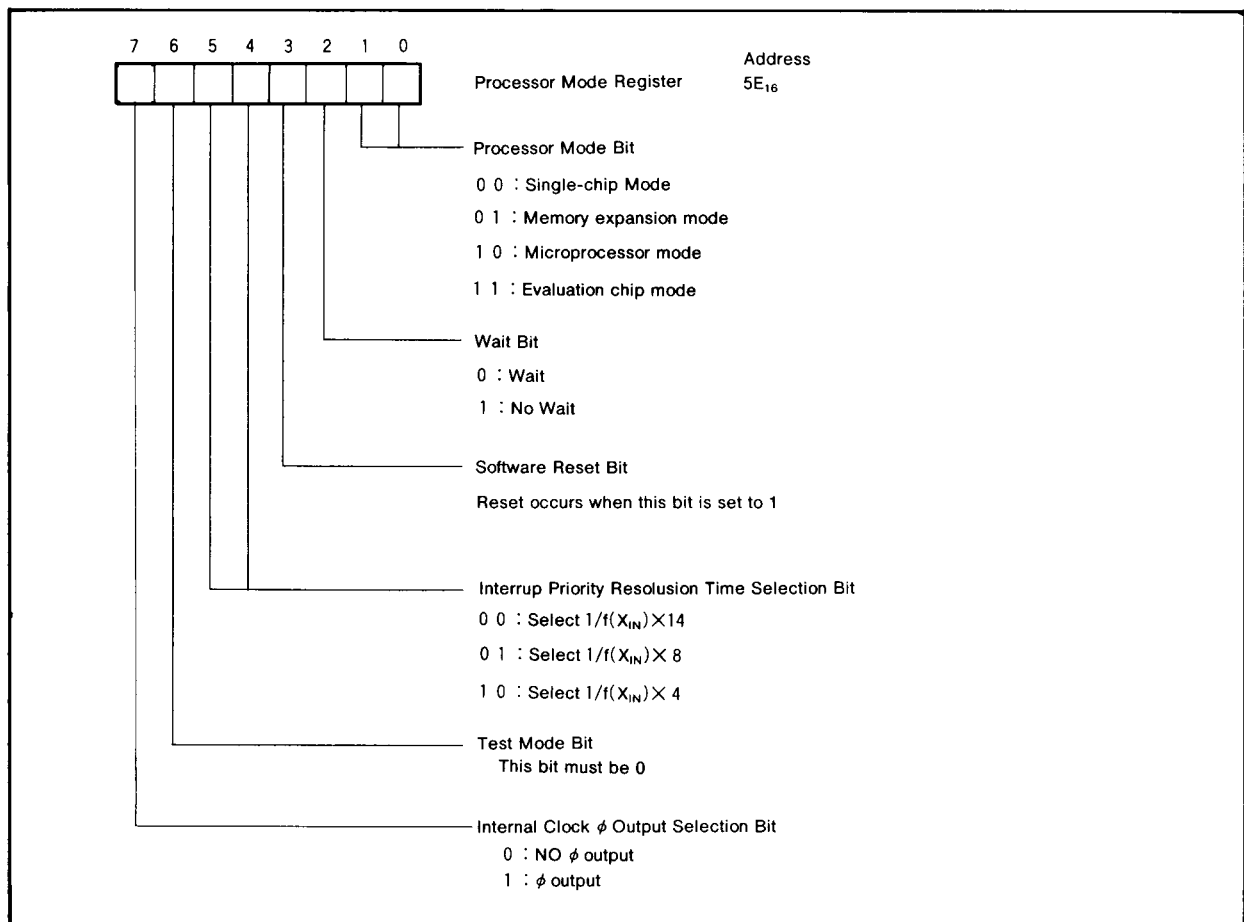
7 6 5 4 3 2 1 0

Processor Mode Register

Address
$5E_{16}$

Processor Mode Bit
0 0 : Single-chip Mode
0 1 : Memory expansion mode
1 0 : Microprocessor mode
1 1 : Evaluation chip mode

Wait Bit
0 : Wait
1 : No Wait

Software Reset Bit
Reset occurs when this bit is set to 1

Interrup Priority Resolusion Time Selection Bit
0 0 : Select $1/f(X_{IN}) \times 14$
0 1 : Select $1/f(X_{IN}) \times 8$
1 0 : Select $1/f(X_{IN}) \times 4$

Test Mode Bit
This bit must be 0

Internal Clock $\phi$ Output Selection Bit
0 : NO $\phi$ output
1 : $\phi$ output